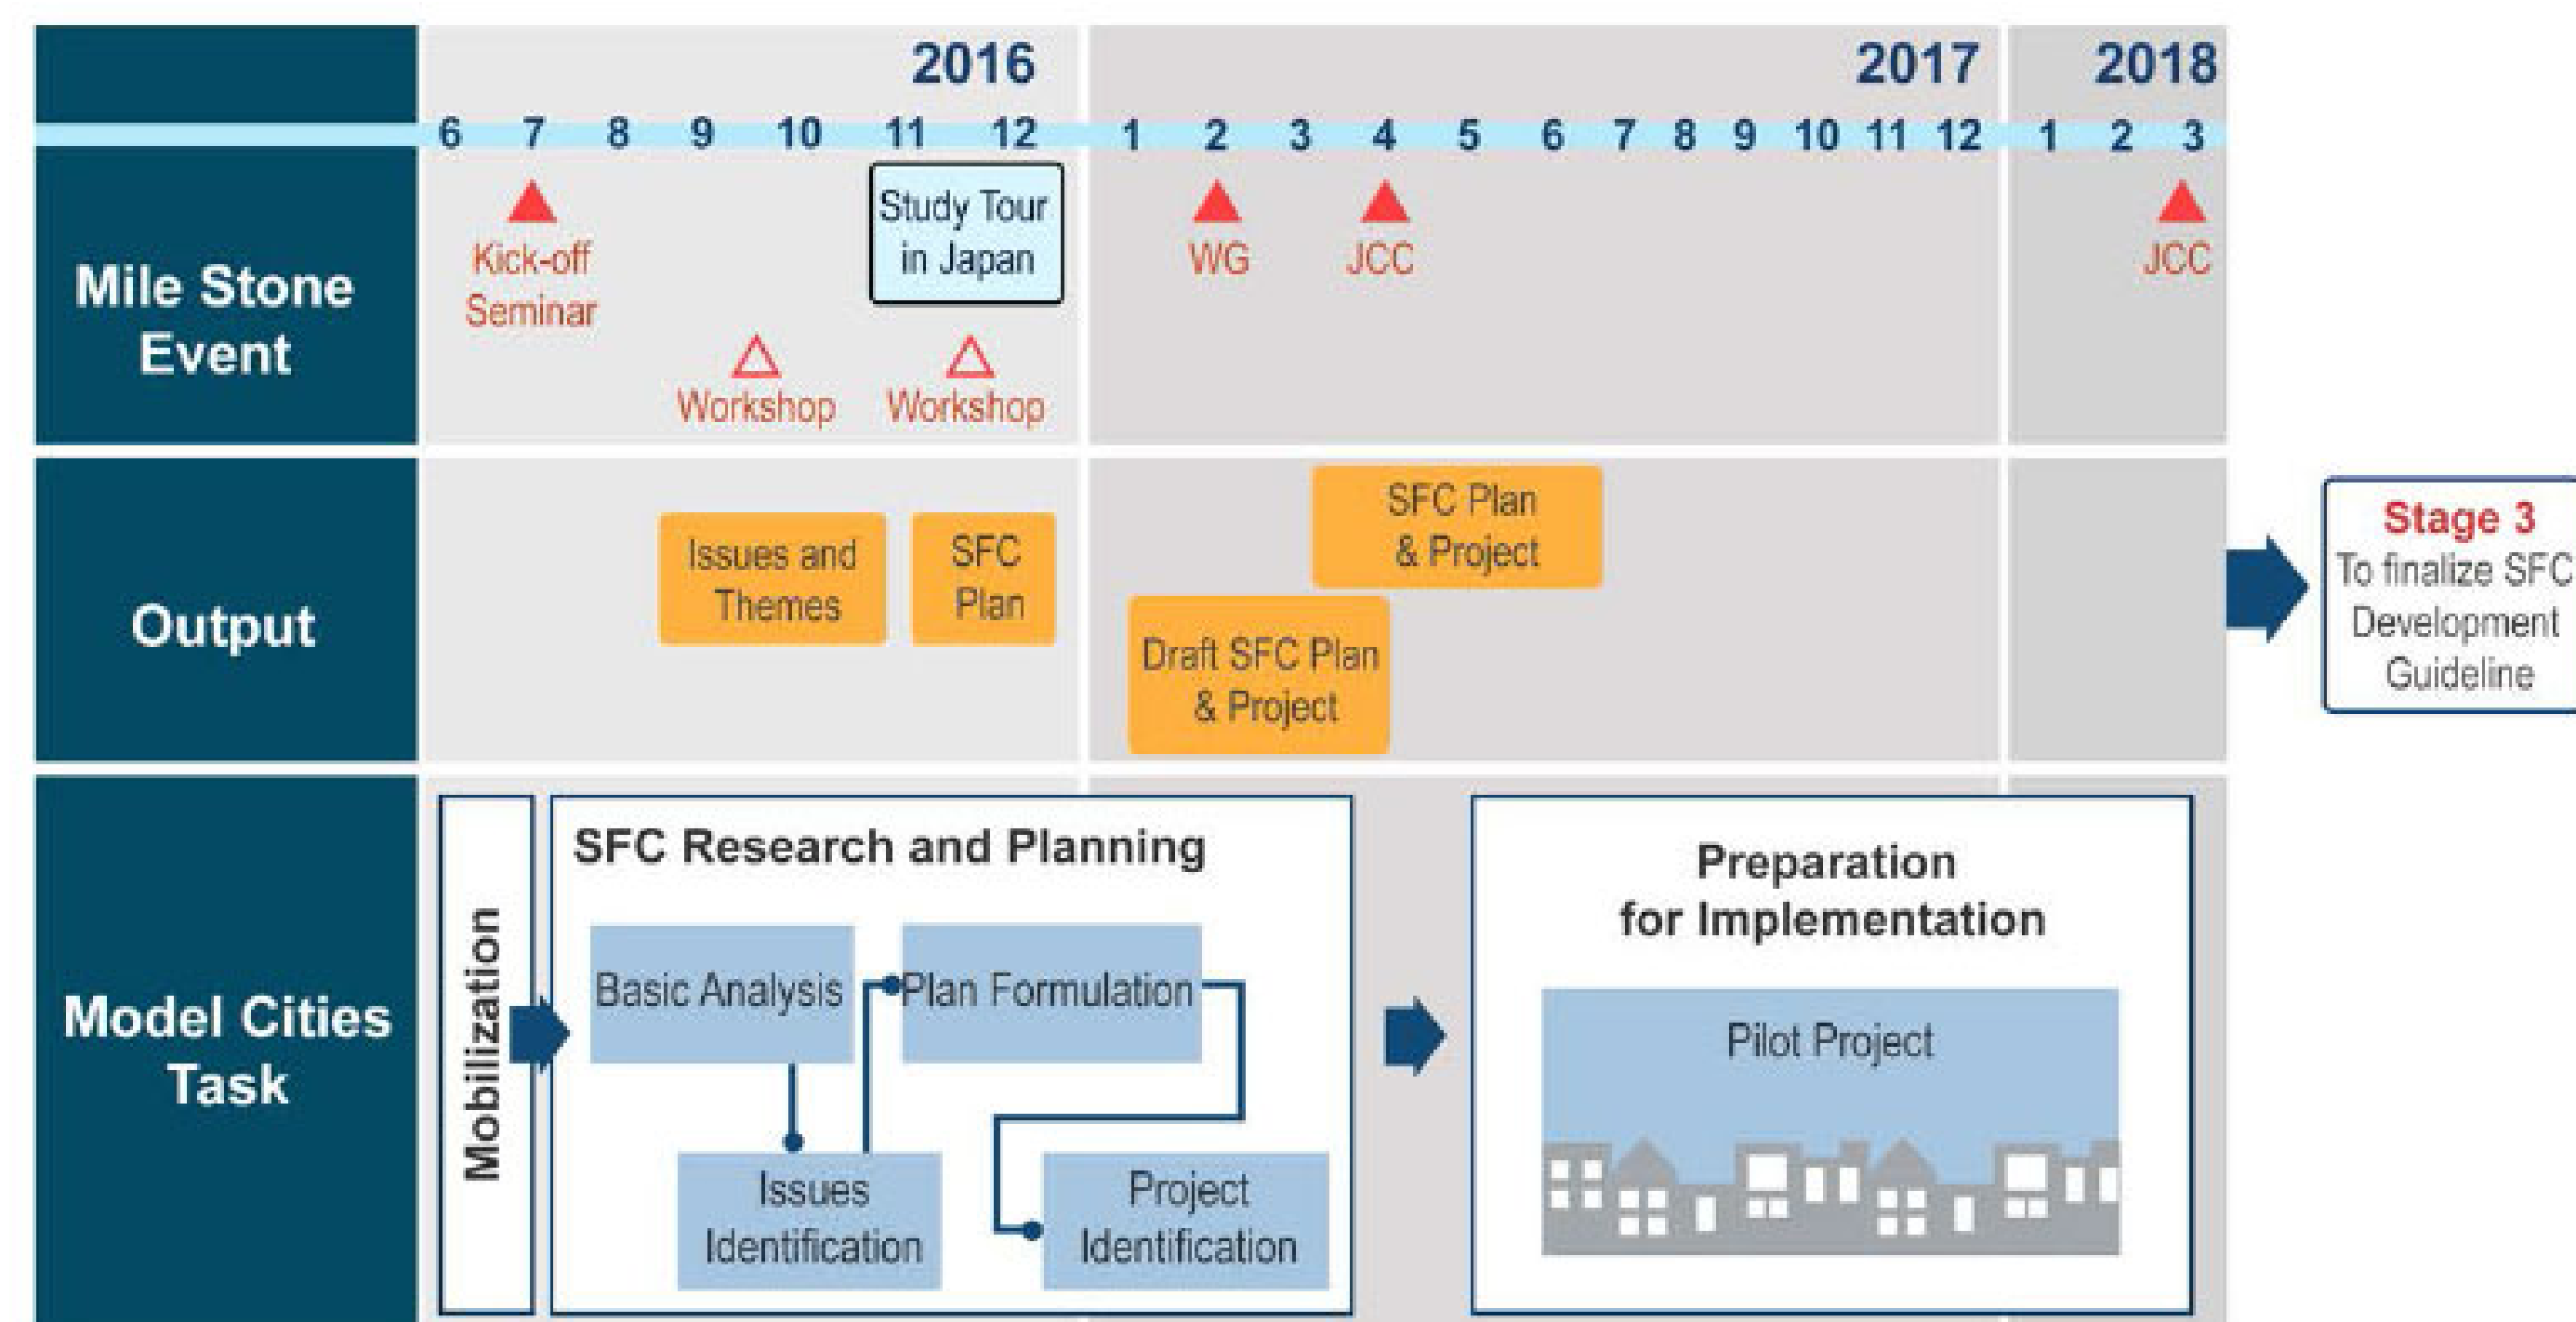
2016 2017 2018

6 7 8 9 10 11 12 1 2 3 4 5 6 7 8 9 10 11 12 1 2 3

Mile Stone Event

Kick-off Seminar

Workshop

Study Tour in Japan

Workshop

WG

JCC

JCC

Output

Issues and Themes

SFC Plan

Draft SFC Plan & Project

SFC Plan & Project

Stage 3
To finalize SFC Development Guideline

Model Cities Task

Mobilization

SFC Research and Planning

Basic Analysis

Plan Formulation

Issues Identification

Project Identification

Preparation for Implementation

Pilot Project